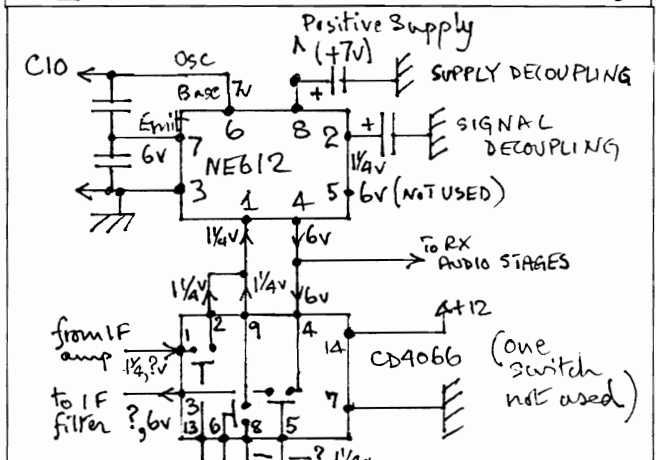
Positive Supply
(+7v)
C10
OSC
Base 7v
SUPPLY DECOUPLING
6
8
2
+
+
SIGNAL DECOUPLING
Emitt
7
6v
NE612
1¼v
3
1
4
5
6v (NOT USED)
1¼v
6v
to RX AUDIO STAGES
1¼v
1¼v
6v
4+12
2
9
4
from IF amp
1
1¼, ?v
14
CD4066
(one switch not used)
T
to IF filter
?, 6v
3
13
6
8
5
7
? 1¼v